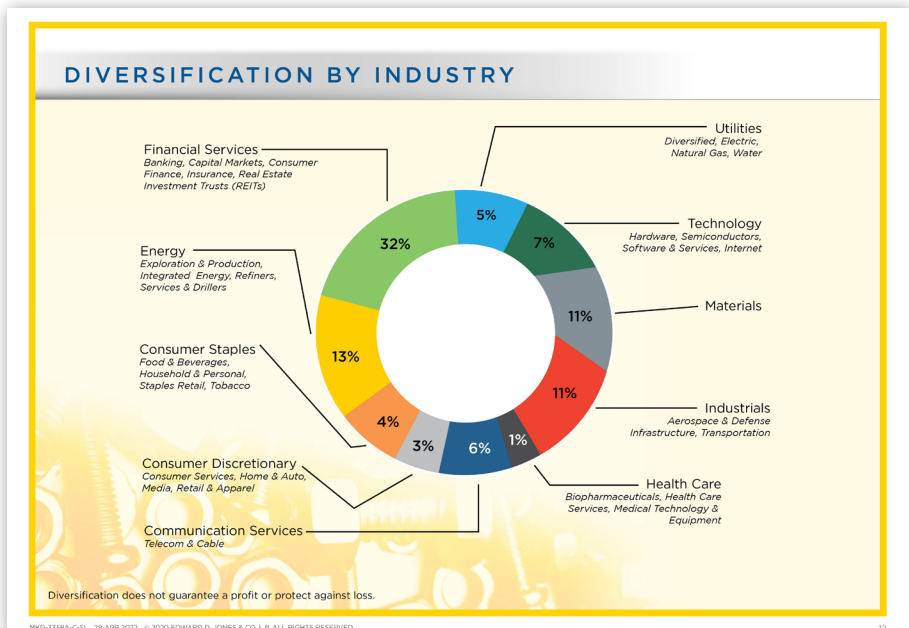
DIVERSIFICATION BY INDUSTRY

Financial Services
Banking, Capital Markets, Consumer Finance, Insurance, Real Estate Investment Trusts (REITs)

Energy
Exploration & Production, Integrated Energy, Refiners, Services & Drillers

Consumer Staples
Food & Beverages, Household & Personal, Staples Retail, Tobacco

Consumer Discretionary
Consumer Services, Home & Auto, Media, Retail & Apparel

Communication Services
Telecom & Cable

Utilities
Diversified, Electric, Natural Gas, Water

Technology
Hardware, Semiconductors, Software & Services, Internet

Materials

Industrials
Aerospace & Defense Infrastructure, Transportation

Health Care
Biopharmaceuticals, Health Care Services, Medical Technology & Equipment

32%
5%
7%
11%
11%
1%
6%
3%
4%
13%

Diversification does not guarantee a profit or protect against loss.

MKD-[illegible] 28 APR 2022 © 2020 EDWARD D. JONES & CO., L.P. ALL RIGHTS RESERVED.

12